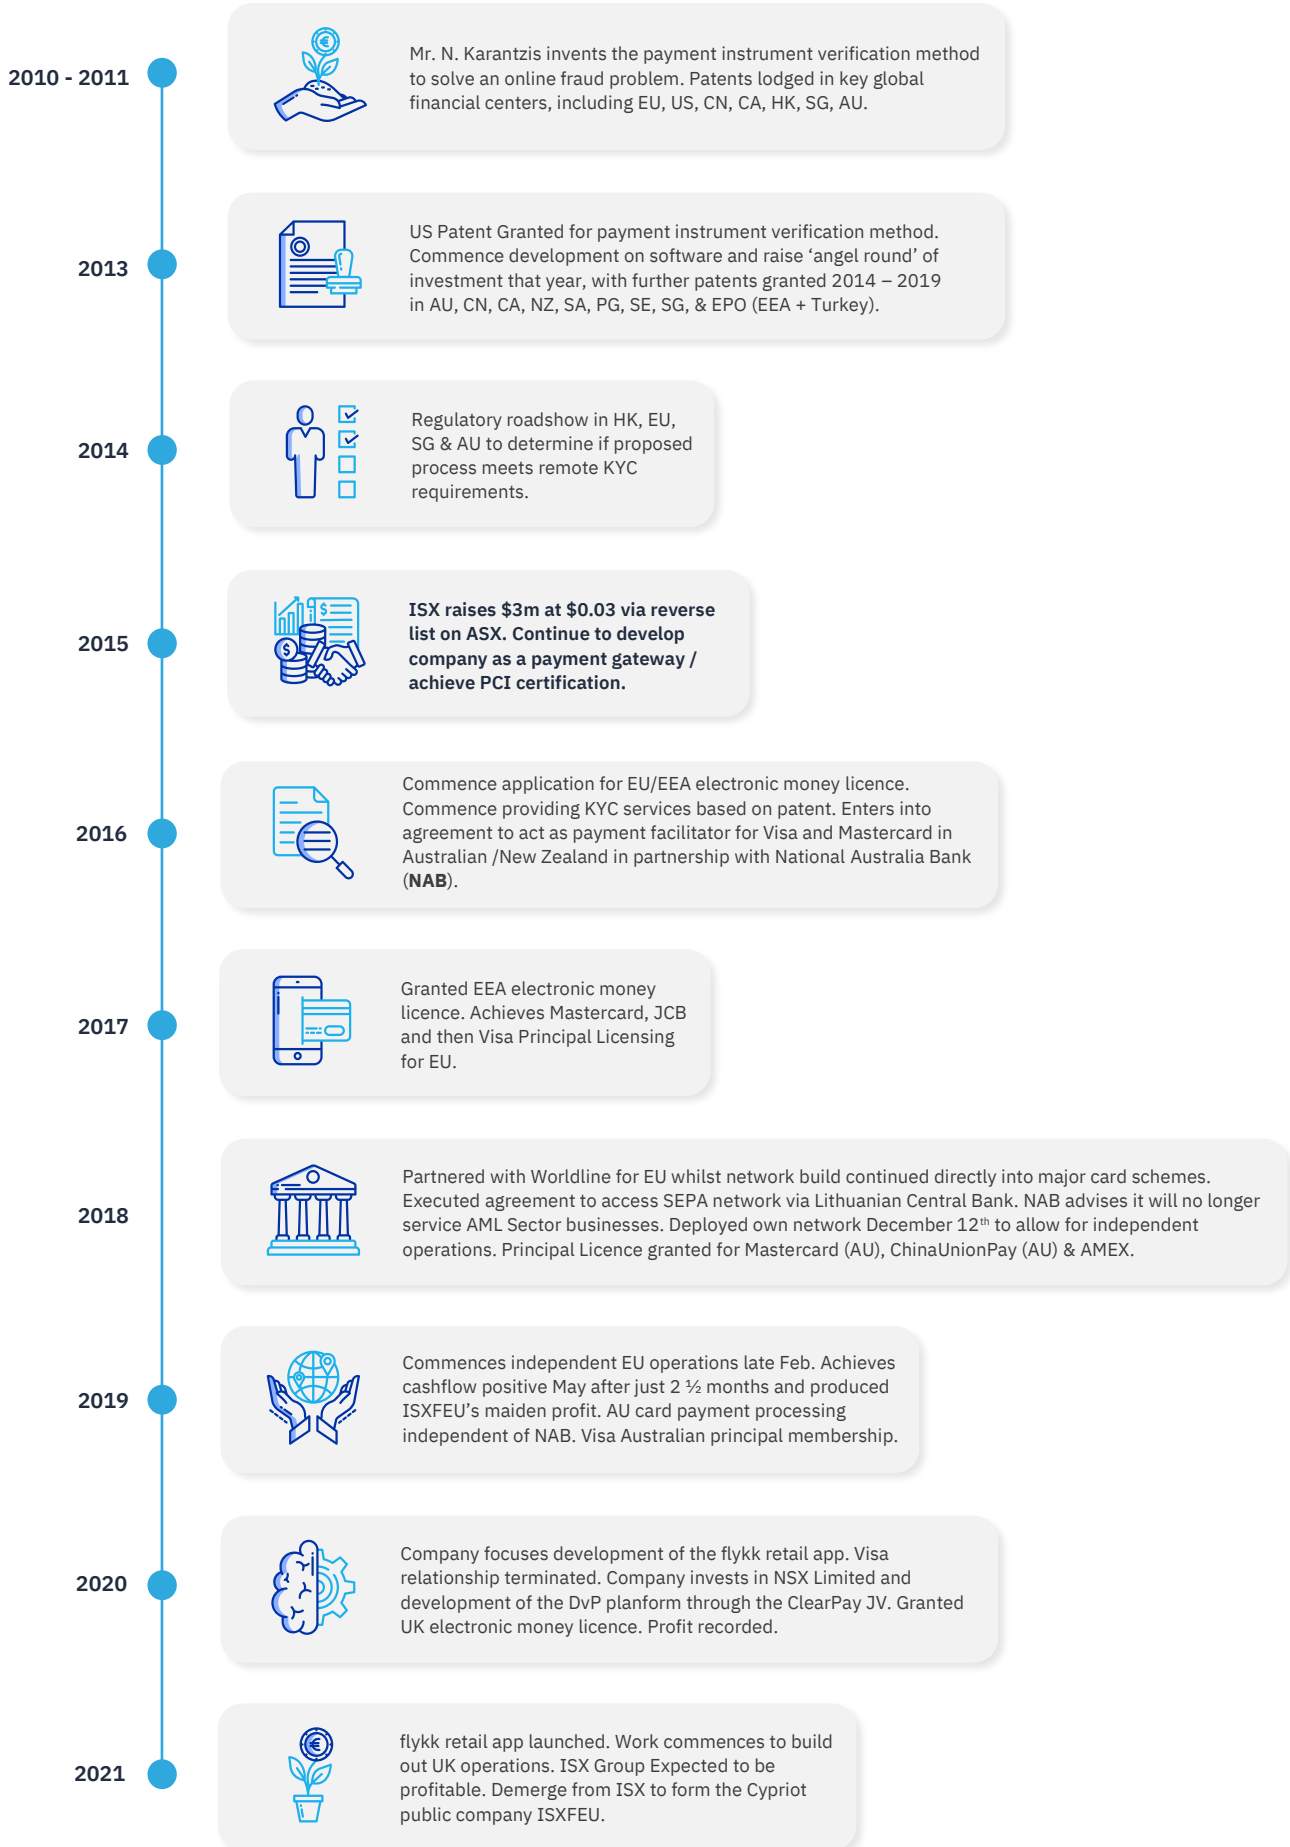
2010 - 2011

Mr. N. Karantzis invents the payment instrument verification method to solve an online fraud problem. Patents lodged in key global financial centers, including EU, US, CN, CA, HK, SG, AU.

2013

US Patent Granted for payment instrument verification method. Commence development on software and raise ‘angel round’ of investment that year, with further patents granted 2014 – 2019 in AU, CN, CA, NZ, SA, PG, SE, SG, & EPO (EEA + Turkey).

2014

Regulatory roadshow in HK, EU, SG & AU to determine if proposed process meets remote KYC requirements.

2015

**ISX raises $3m at $0.03 via reverse list on ASX. Continue to develop company as a payment gateway / achieve PCI certification.**

2016

Commence application for EU/EEA electronic money licence. Commence providing KYC services based on patent. Enters into agreement to act as payment facilitator for Visa and Mastercard in Australian /New Zealand in partnership with National Australia Bank (**NAB**).

2017

Granted EEA electronic money licence. Achieves Mastercard, JCB and then Visa Principal Licensing for EU.

2018

Partnered with Worldline for EU whilst network build continued directly into major card schemes. Executed agreement to access SEPA network via Lithuanian Central Bank. NAB advises it will no longer service AML Sector businesses. Deployed own network December 12$^{th}$ to allow for independent operations. Principal Licence granted for Mastercard (AU), ChinaUnionPay (AU) & AMEX.

2019

Commences independent EU operations late Feb. Achieves cashflow positive May after just 2 ½ months and produced ISXFEU’s maiden profit. AU card payment processing independent of NAB. Visa Australian principal membership.

2020

Company focuses development of the flykk retail app. Visa relationship terminated. Company invests in NSX Limited and development of the DvP planform through the ClearPay JV. Granted UK electronic money licence. Profit recorded.

2021

flykk retail app launched. Work commences to build out UK operations. ISX Group Expected to be profitable. Demerge from ISX to form the Cypriot public company ISXFEU.